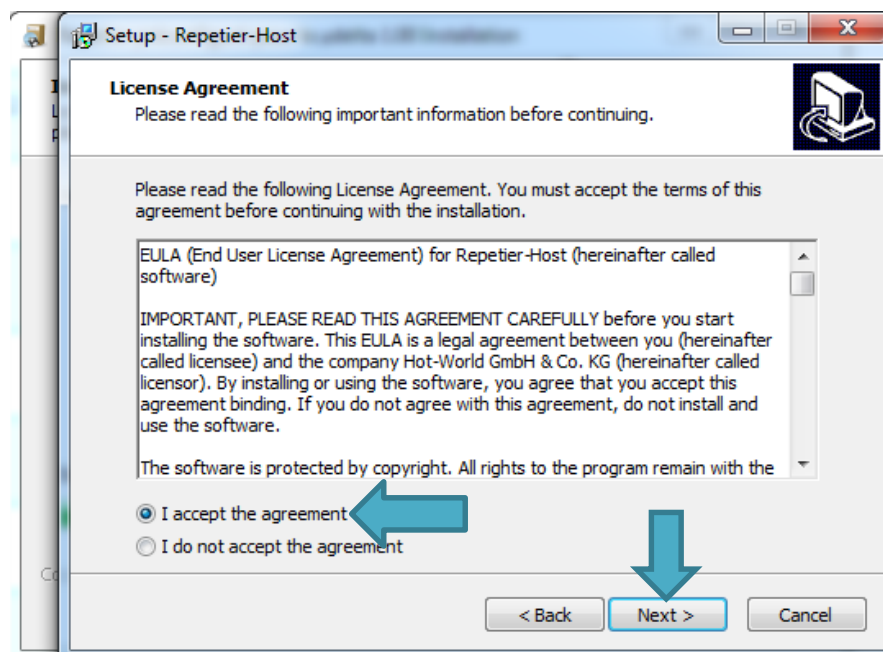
Setup - Repetier-Host

License Agreement
Please read the following important information before continuing.

Please read the following License Agreement. You must accept the terms of this agreement before continuing with the installation.

EULA (End User License Agreement) for Repetier-Host (hereinafter called software)

IMPORTANT, PLEASE READ THIS AGREEMENT CAREFULLY before you start installing the software. This EULA is a legal agreement between you (hereinafter called licensee) and the company Hot-World GmbH & Co. KG (hereinafter called licensor). By installing or using the software, you agree that you accept this agreement binding. If you do not agree with this agreement, do not install and use the software.

The software is protected by copyright. All rights to the program remain with the

I accept the agreement
I do not accept the agreement

< Back
Next >
Cancel